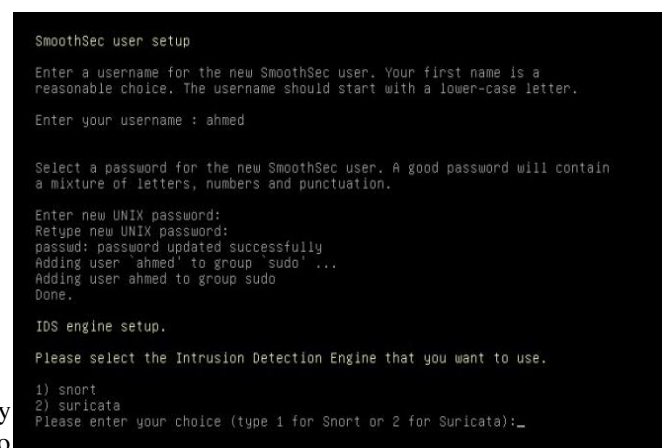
SmoothSec user setup

Enter a username for the new SmoothSec user. Your first name is a reasonable choice. The username should start with a lower-case letter.

Enter your username : ahmed

Select a password for the new SmoothSec user. A good password will contain a mixture of letters, numbers and punctuation.

Enter new UNIX password:
Retype new UNIX password:
passwd: password updated successfully
Adding user `ahmed' to group `sudo' ...
Adding user ahmed to group sudo
Done.

IDS engine setup.

Please select the Intrusion Detection Engine that you want to use.

1) snort
2) suricata
Please enter your choice (type 1 for Snort or 2 for Suricata):_